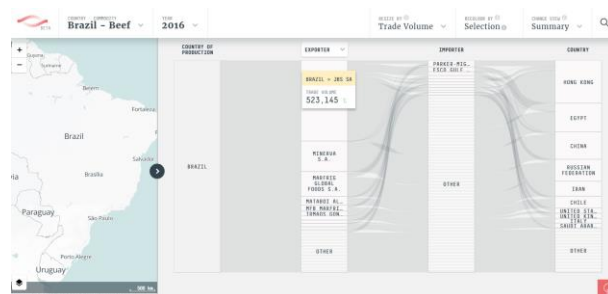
COUNTRY COMMODITY
Brazil – Beef
YEAR
2016
RESIZE BY
Trade Volume
HIGHLIGHT BY
Selection
CHANGE VIEW
Summary

+
−
Guiana
Suriname
Belém
Fortaleza
Brazil
Salvador
Brasília
Paraguay
São Paulo
Porto Alegre
Uruguay

COUNTRY OF PRODUCTION
EXPORTER
IMPORTER
COUNTRY

BRAZIL

BRAZIL > JBS SA
TRADE VOLUME
523,145 t

MINERVA S.A.
MARFRIG GLOBAL FOODS S.A.
MATABOI AL.
MFB MARFRI.
TOMAGS SON.
OTHER

PARKER-MIG.
FSCO GOLF
OTHER

HONG KONG
EGYPT
CHINA
RUSSIAN FEDERATION
IRAN
CHILE
UNITED STA.
UNITED KIN.
ITALY
SAUDI ARAB.
OTHER